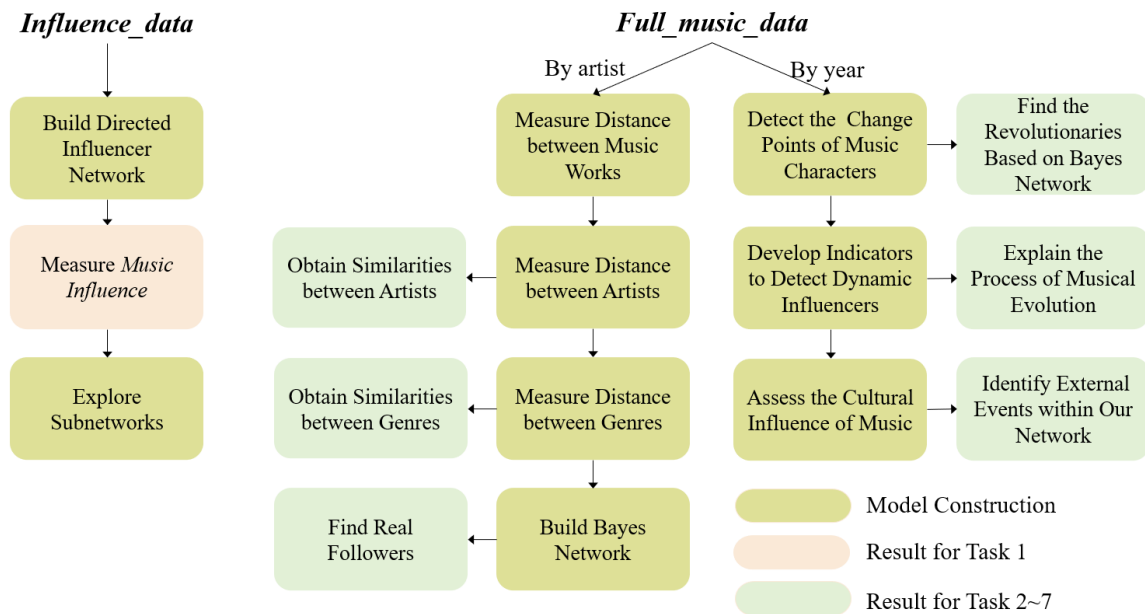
Influence_data

Build Directed Influencer Network

Measure Music Influence

Explore Subnetworks

Full_music_data

By artist

By year

Measure Distance between Music Works

Measure Distance between Artists

Obtain Similarities between Artists

Measure Distance between Genres

Obtain Similarities between Genres

Build Bayes Network

Find Real Followers

Detect the Change Points of Music Characters

Find the Revolutionaries Based on Bayes Network

Develop Indicators to Detect Dynamic Influencers

Explain the Process of Musical Evolution

Assess the Cultural Influence of Music

Identify External Events within Our Network

Model Construction

Result for Task 1

Result for Task 2~7